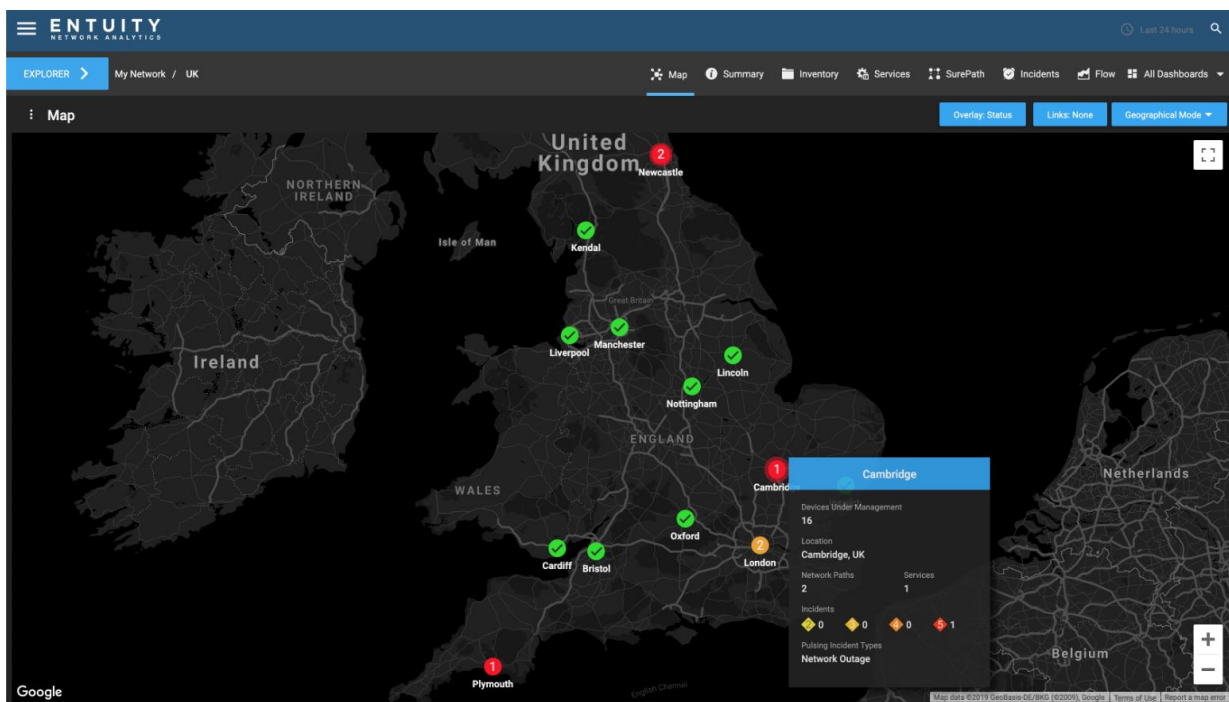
ENTUITY NETWORK ANALYTICS

Last 24 hours

EXPLORER My Network / UK

Map Summary Inventory Services SurePath Incidents Flow All Dashboards

Map

Overlay: Status Links: None Geographical Mode

United Kingdom

NORTHERN IRELAND

Isle of Man

Ireland

Great Britain

ENGLAND

WALES

Netherlands

Belgium

English Channel

2 Newcastle

Kendal

Liverpool

Manchester

Lincoln

Nottingham

1 Cambrid

Oxford

Cardiff

Bristol

2 London

1 Plymouth

Cambridge

Devices Under Management
16

Location
Cambridge, UK

Network Paths
2

Services
1

Incidents
0 0 0 1

Pulsing Incident Types
Network Outage

Google

Map data ©2019 GeoBasis-DE/BKG (©2009), Google Terms of Use Report a map error